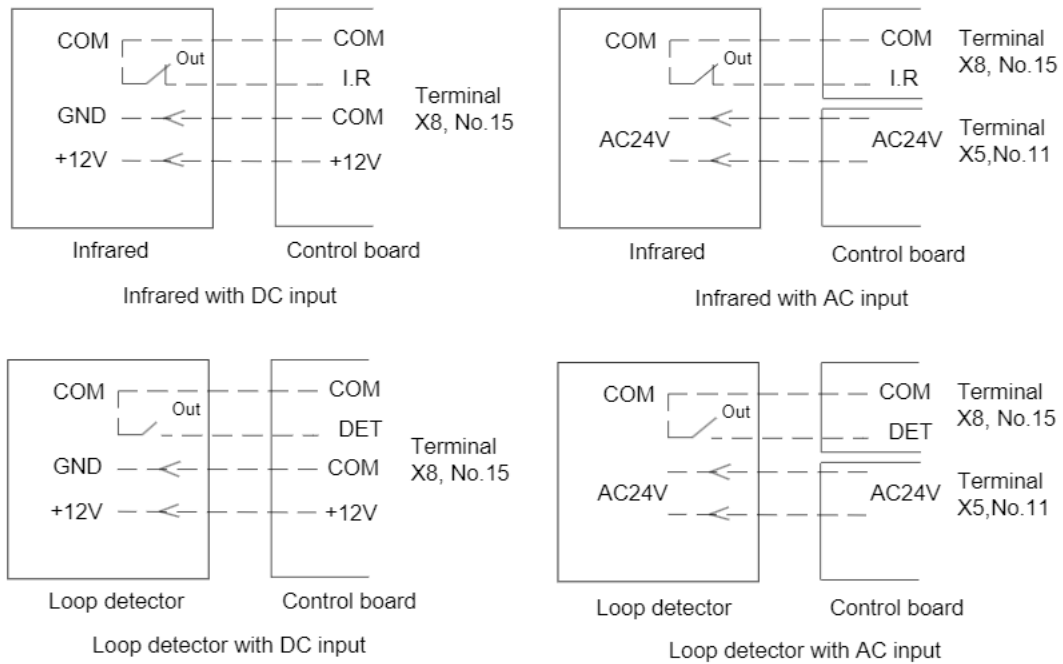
COM
Out
GND
+12V
COM
I.R
COM
+12V
Terminal X8, No.15
Infrared
Control board
Infrared with DC input

COM
Out
AC24V
COM
I.R
AC24V
Terminal X8, No.15
Terminal X5,No.11
Infrared
Control board
Infrared with AC input

COM
Out
GND
+12V
COM
DET
COM
+12V
Terminal X8, No.15
Loop detector
Control board
Loop detector with DC input

COM
Out
AC24V
COM
DET
AC24V
Terminal X8, No.15
Terminal X5,No.11
Loop detector
Control board
Loop detector with AC input